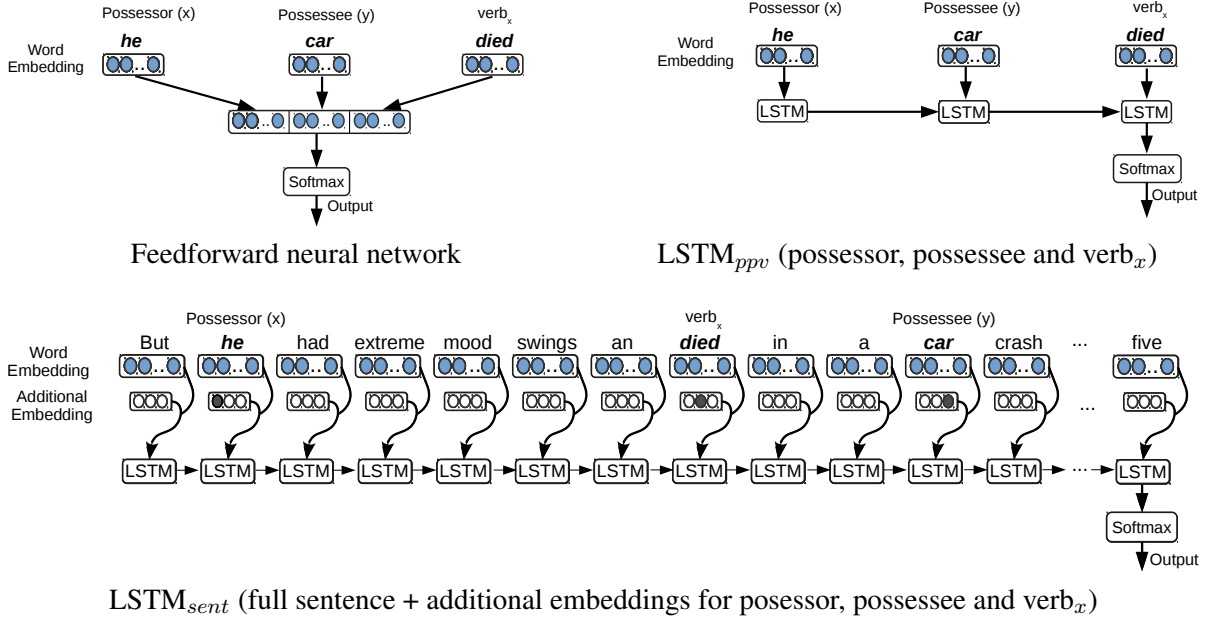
Possessor (x) Possessee (y) $verb_x$

Word Embedding

he car died

Softmax

Output

Feedforward neural network

Possessor (x) Possessee (y) $verb_x$

Word Embedding

he car died

LSTM LSTM LSTM

Softmax

Output

LSTM$_{ppv}$ (possessor, possessee and verb$_x$)

Possessor (x) $verb_x$ Possessee (y)

Word Embedding

Additional Embedding

But he had extreme mood swings an died in a car crash ... five

...

LSTM LSTM LSTM LSTM LSTM LSTM LSTM LSTM LSTM LSTM LSTM LSTM ... LSTM

Softmax

Output

LSTM$_{sent}$ (full sentence + additional embeddings for posessor, possessee and verb$_x$)